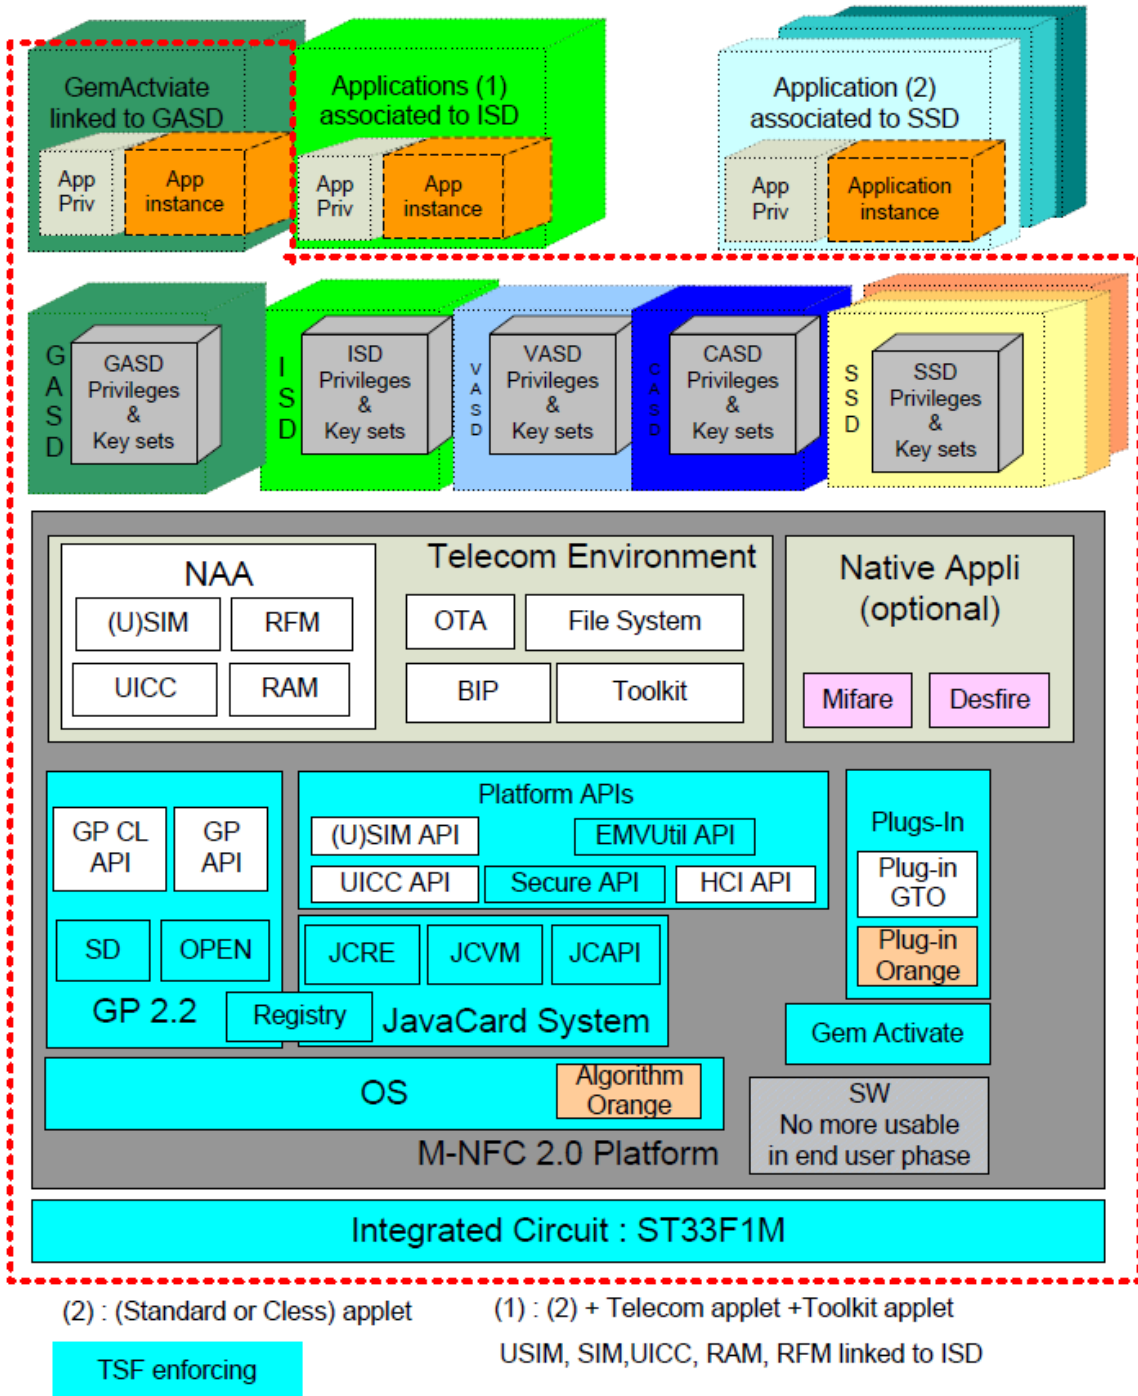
GemActviate linked to GASD

App Priv

App instance

Applications (1) associated to ISD

App Priv

App instance

Application (2) associated to SSD

App Priv

Application instance

GASD

GASD Privileges & Key sets

ISD

ISD Privileges & Key sets

VASD

VASD Privileges & Key sets

CASD

CASD Privileges & Key sets

SSD

SSD Privileges & Key sets

NAA

(U)SIM

RFM

UICC

RAM

Telecom Environment

OTA

File System

BIP

Toolkit

Native Appli (optional)

Mifare

Desfire

GP CL API

GP API

SD

OPEN

GP 2.2

Platform APIs

(U)SIM API

EMVUtil API

UICC API

Secure API

HCI API

JCRE

JCVM

JCAPI

Registry

JavaCard System

Plugs-In

Plug-in GTO

Plug-in Orange

Gem Activate

OS

Algorithm Orange

SW No more usable in end user phase

M-NFC 2.0 Platform

Integrated Circuit : ST33F1M

(2) : (Standard or Cless) applet

(1) : (2) + Telecom applet +Toolkit applet

USIM, SIM,UICC, RAM, RFM linked to ISD

TSF enforcing